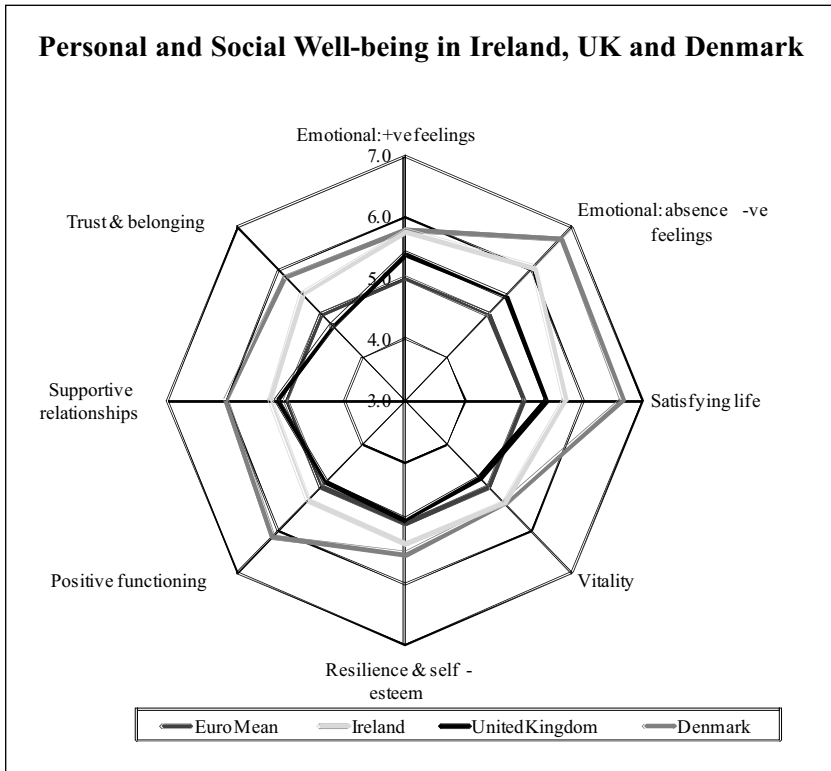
Personal and Social Well-being in Ireland, UK and Denmark

Emotional: +ve feelings

7.0

6.0

5.0

4.0

3.0

Emotional: absence -ve feelings

Satisfying life

Vitality

Resilience & self - esteem

Positive functioning

Supportive relationships

Trust & belonging

Euro Mean

Ireland

United Kingdom

Denmark